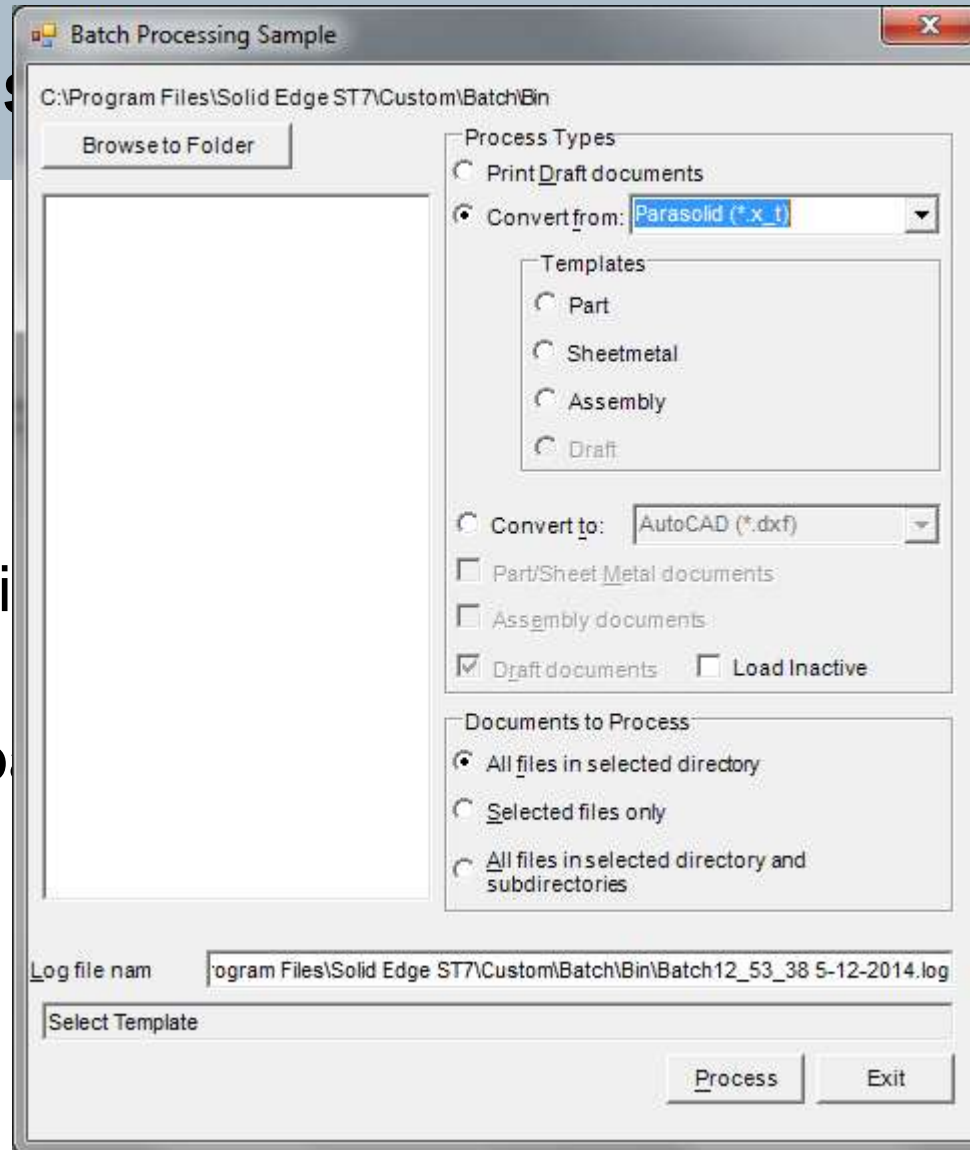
Batch Processing Sample

C:\Program Files\Solid Edge ST7\Custom\Batch\Bin

Browse to Folder

Process Types

Print Draft documents

Convert from: Parasolid (*.x_t)

Templates

Part

Sheetmetal

Assembly

Draft

Convert to: AutoCAD (*.dxf)

Part/Sheet Metal documents

Assembly documents

Draft documents

Load Inactive

Documents to Process

All files in selected directory

Selected files only

All files in selected directory and subdirectories

Log file nam

rogram Files\Solid Edge ST7\Custom\Batch\Bin\Batch12_53_38 5-12-2014.log

Select Template

Process

Exit